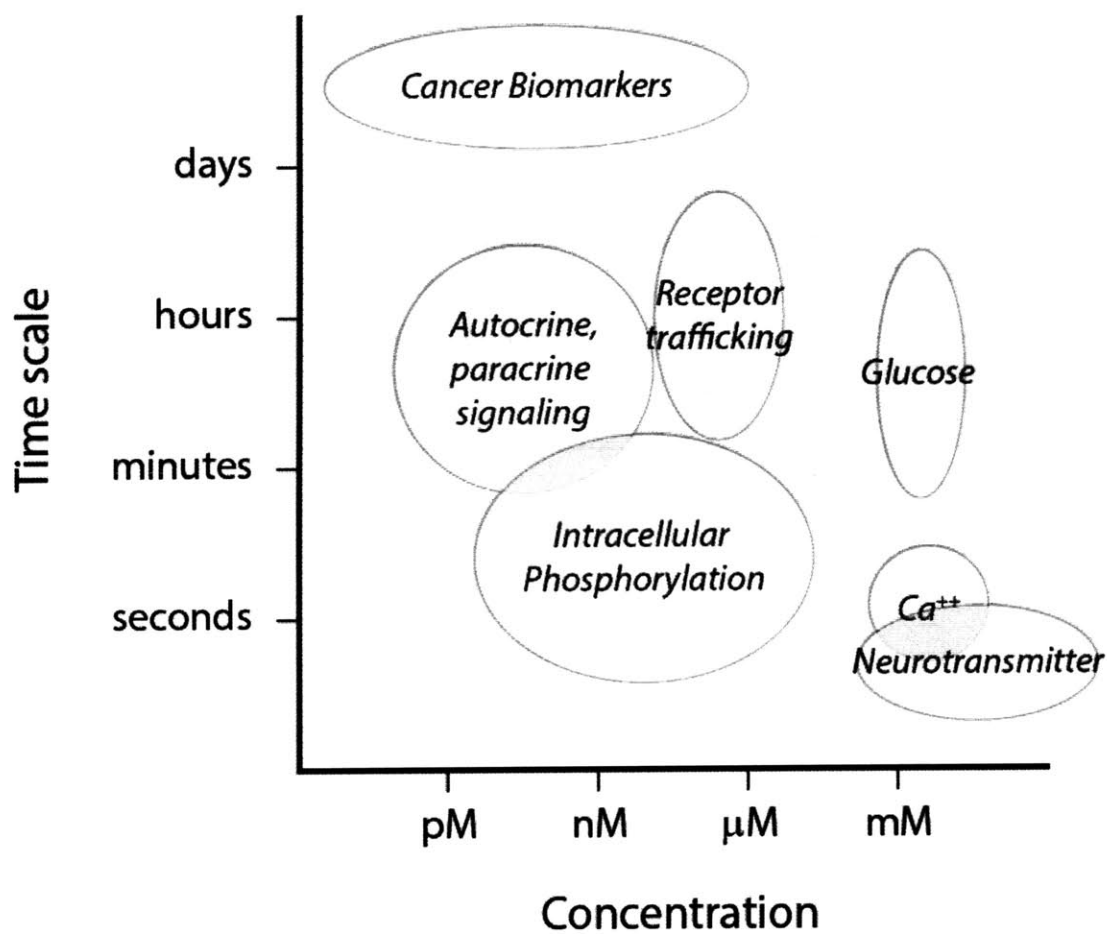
Cancer Biomarkers

days

hours

minutes

seconds

Time scale

Receptor trafficking

Autocrine, paracrine signaling

Glucose

Intracellular Phosphorylation

$Ca^{++}$

Neurotransmitter

pM

nM

μM

mM

Concentration